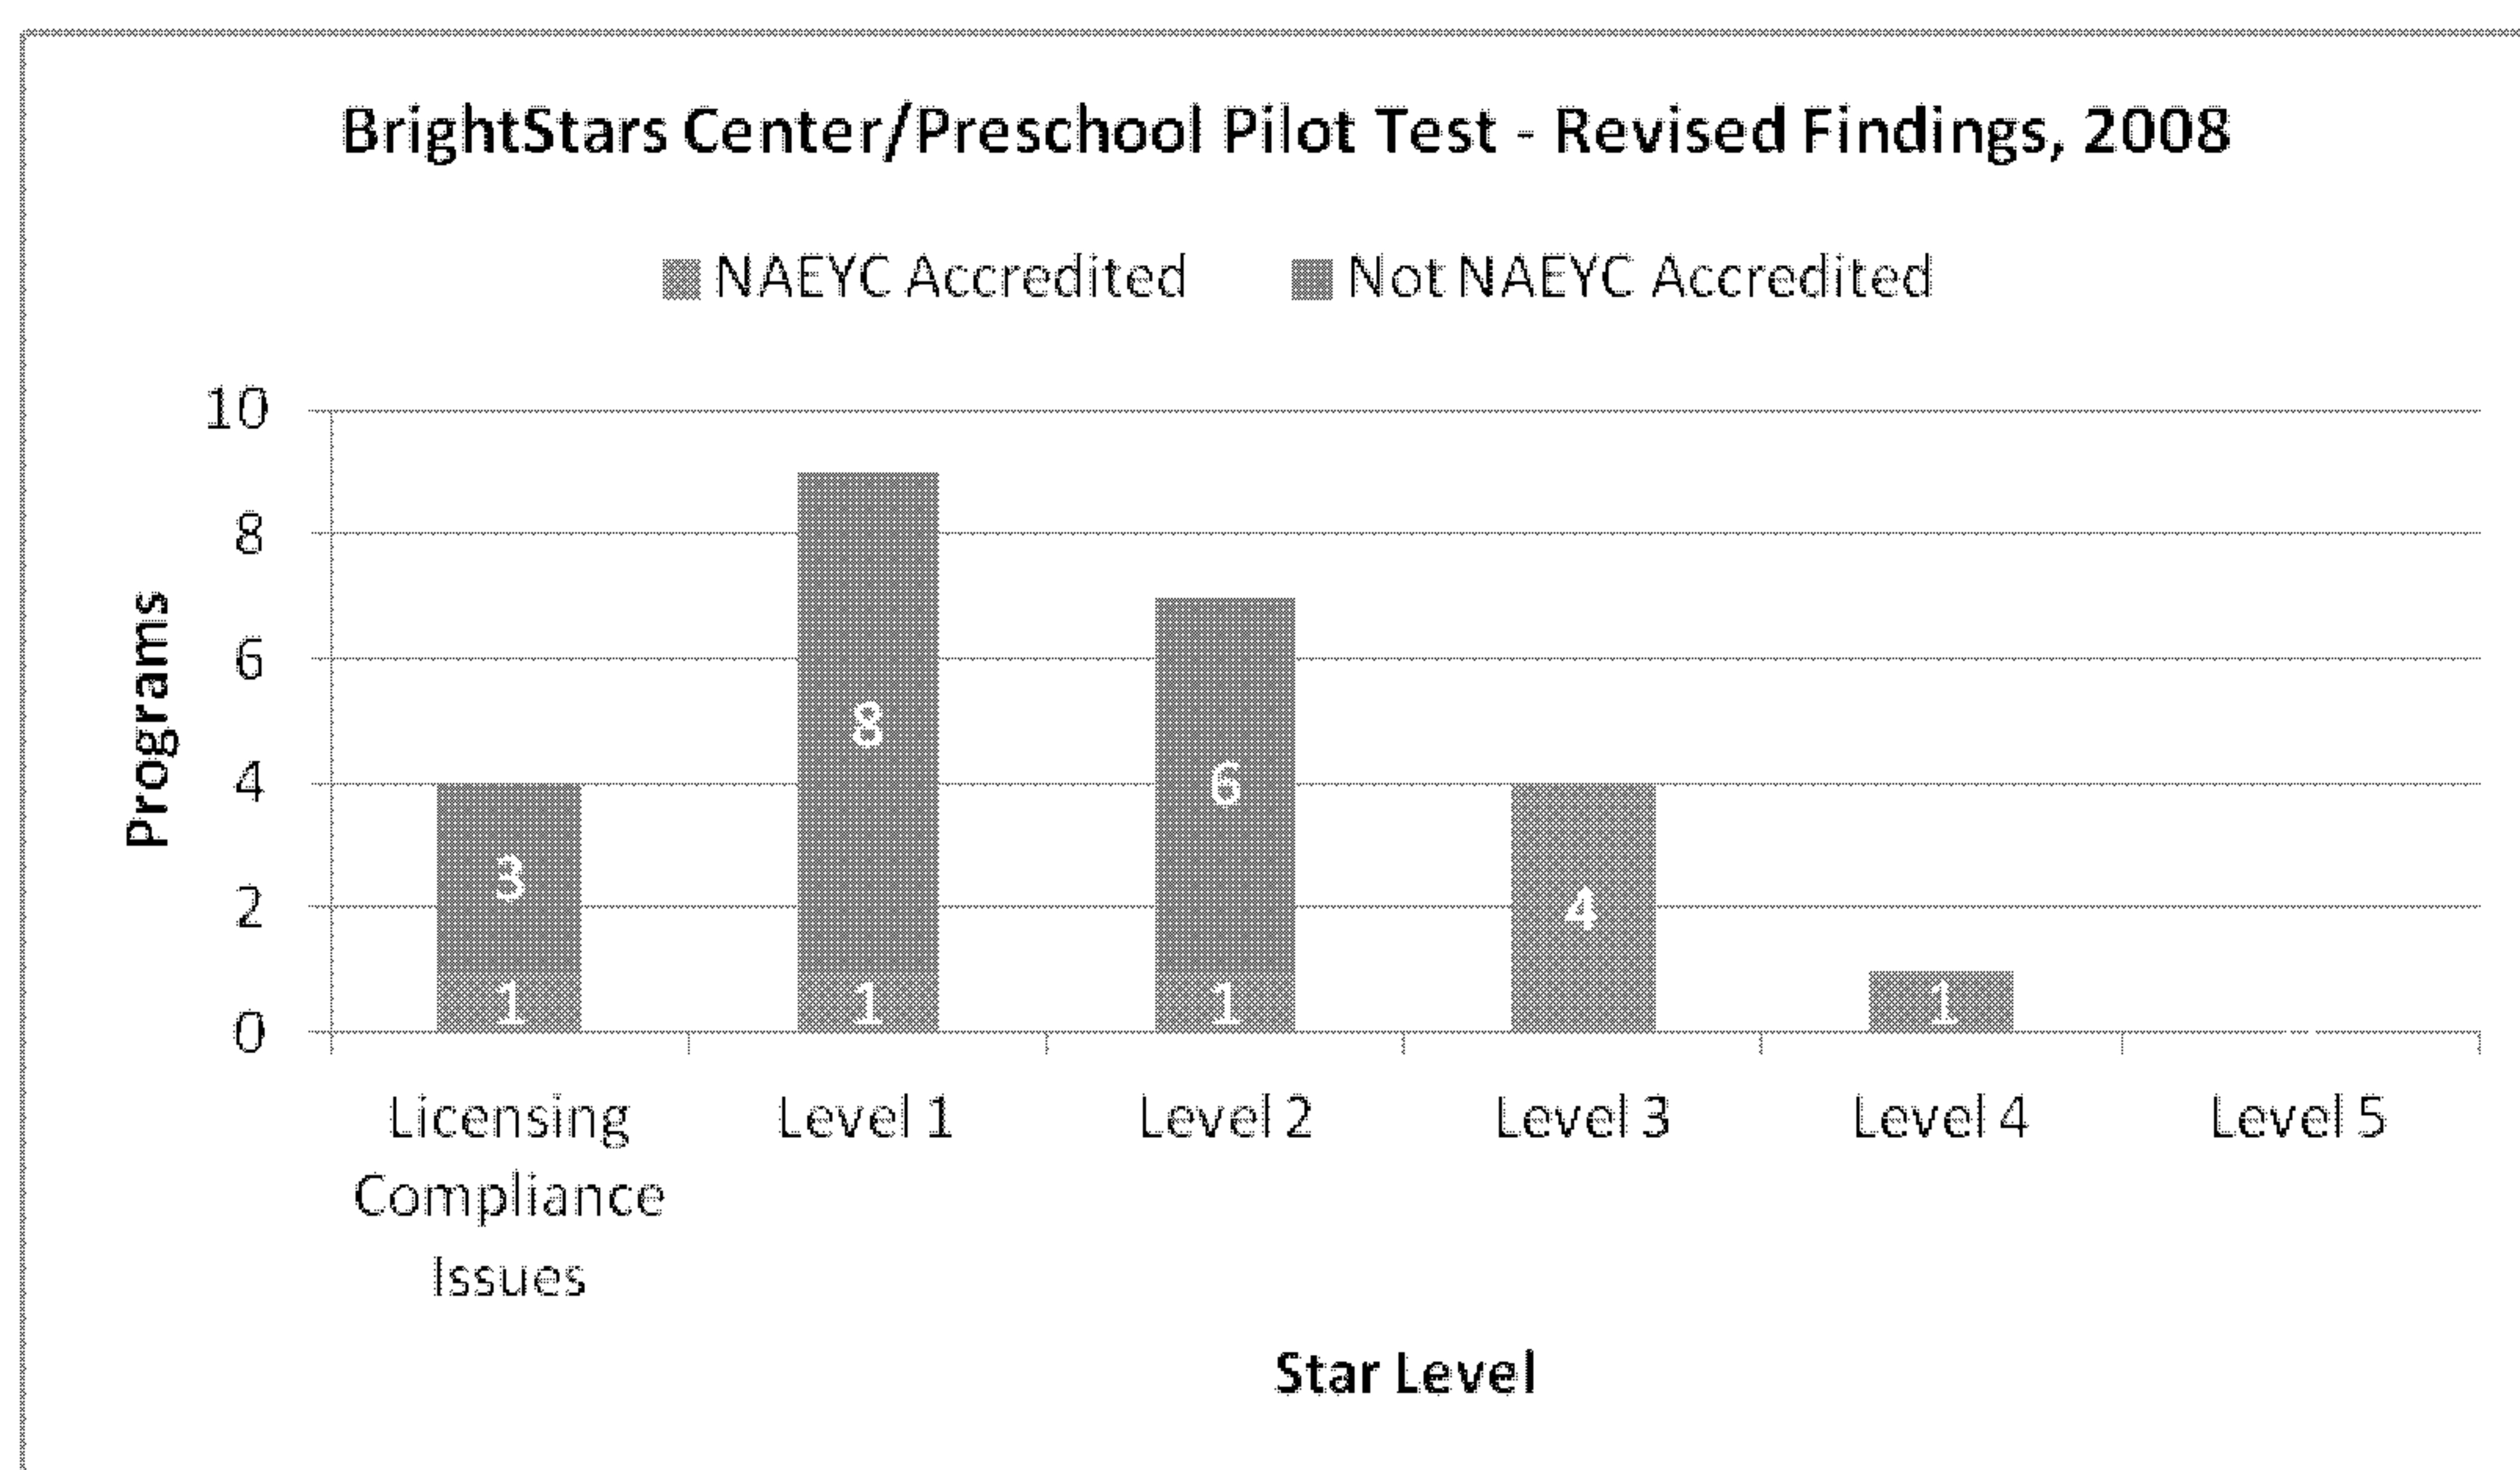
BrightStars Center/Preschool Pilot Test - Revised Findings, 2008

NAEYC Accredited Not NAEYC Accredited

Programs

10
8
6
4
2
0

3
1
8
1
6
1
4
1

Licensing Compliance Issues
Level 1
Level 2
Level 3
Level 4
Level 5

Star Level